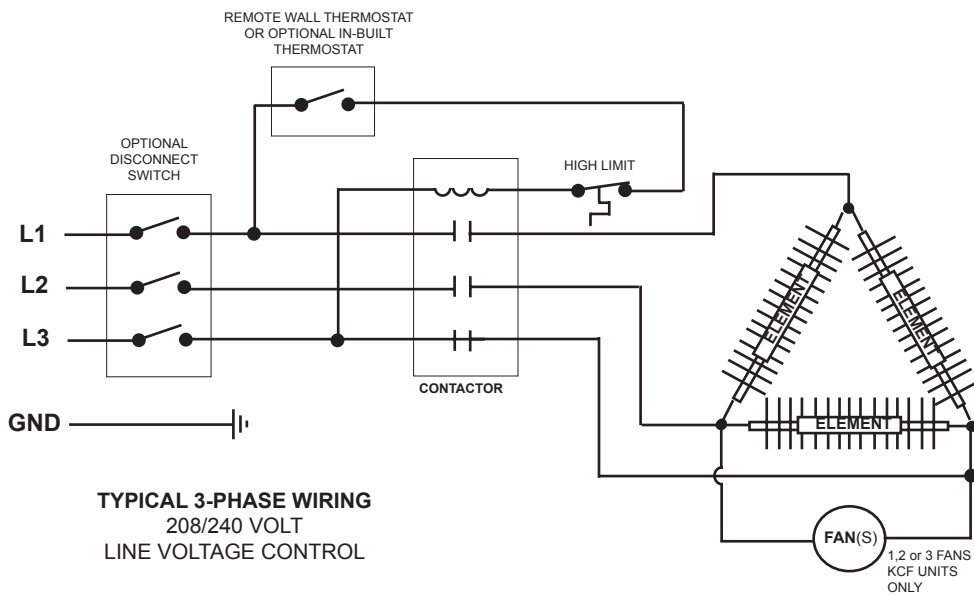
REMOTE WALL THERMOSTAT OR OPTIONAL IN-BUILT THERMOSTAT

OPTIONAL DISCONNECT SWITCH

HIGH LIMIT

L1

L2

L3

CONTACTOR

ELEMENT

ELEMENT

ELEMENT

GND

TYPICAL 3-PHASE WIRING
208/240 VOLT
LINE VOLTAGE CONTROL

FAN(S)

1,2 or 3 FANS KCF UNITS ONLY